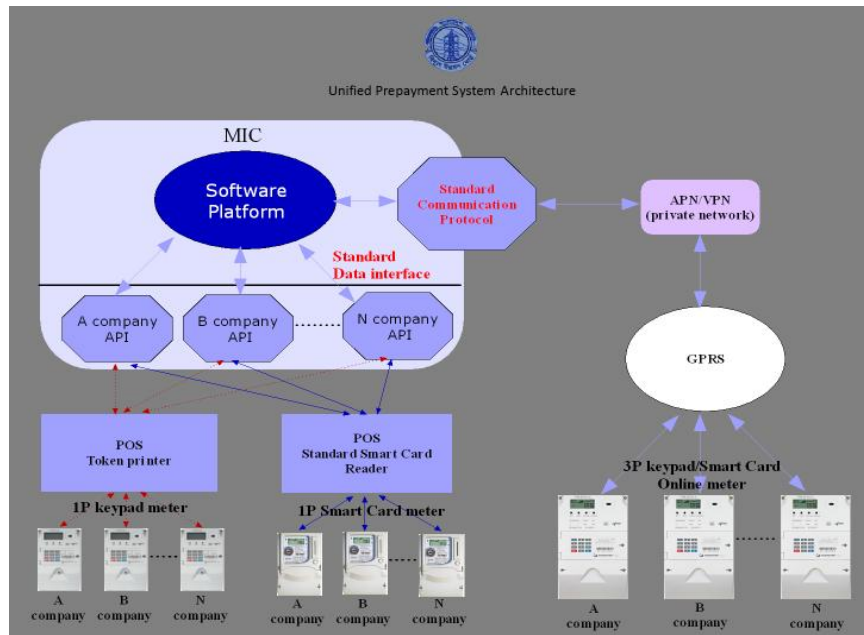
Unified Prepayment System Architecture

MIC

Software Platform

Standard Communication Protocol

APN/VPN (private network)

Standard Data interface

A company API

B company API

N company API

GPRS

POS Token printer

POS Standard Smart Card Reader

3P keypad/Smart Card Online meter

1P keypad meter

1P Smart Card meter

A company

B company

N company

A company

B company

N company

A company

B company

N company